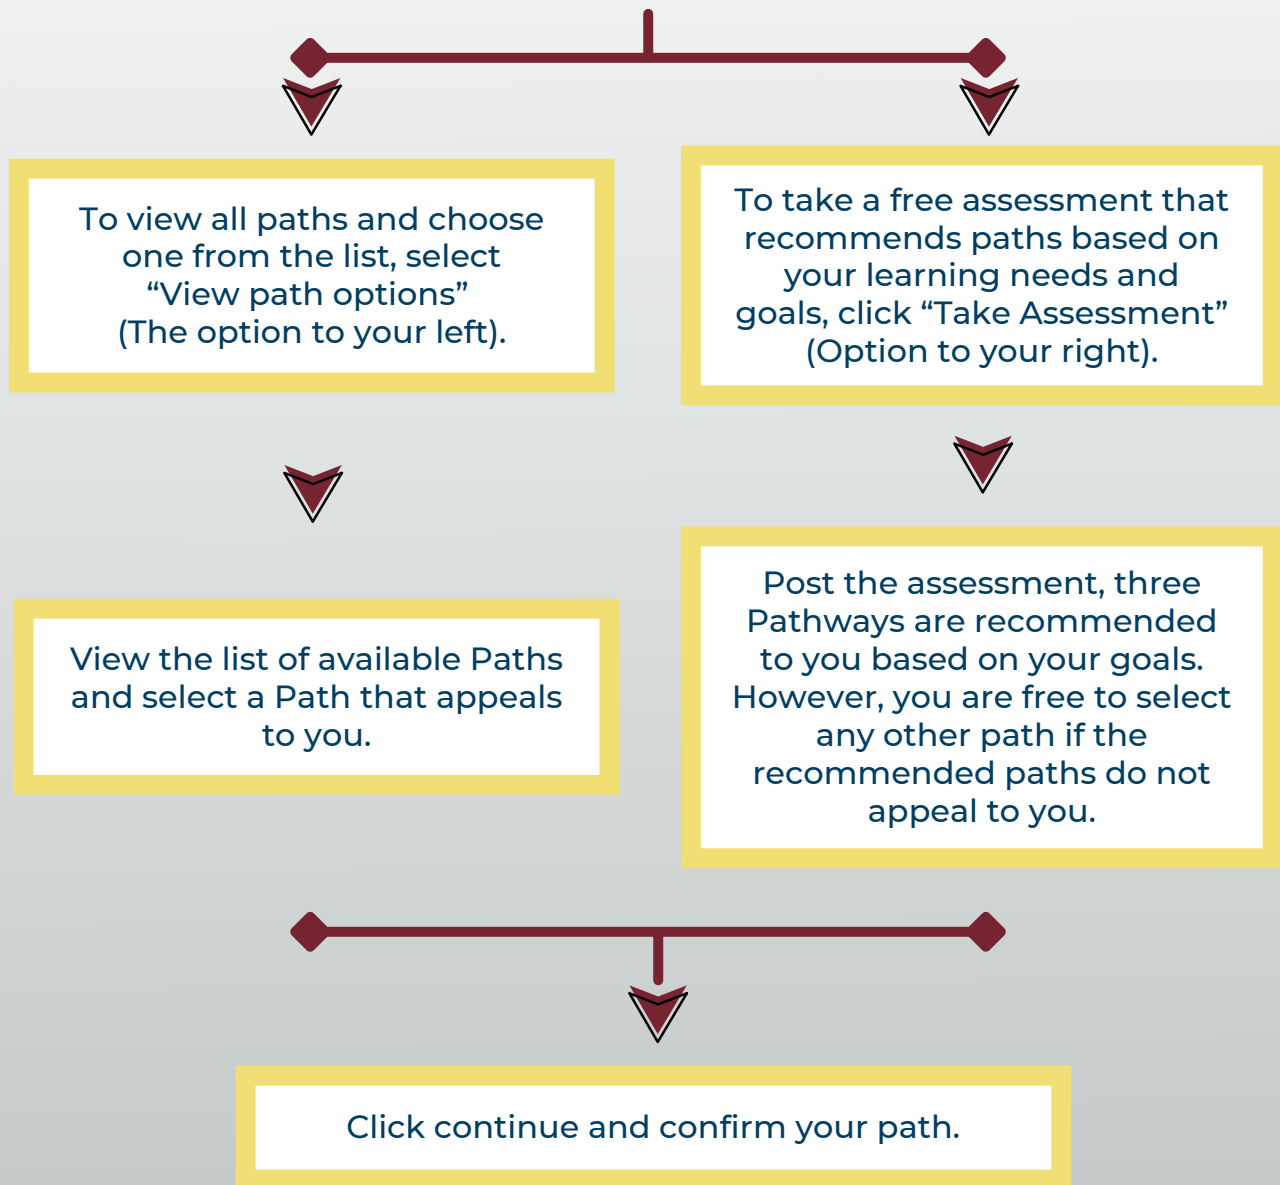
To view all paths and choose one from the list, select “View path options” (The option to your left).

To take a free assessment that recommends paths based on your learning needs and goals, click “Take Assessment” (Option to your right).

View the list of available Paths and select a Path that appeals to you.

Post the assessment, three Pathways are recommended to you based on your goals. However, you are free to select any other path if the recommended paths do not appeal to you.

Click continue and confirm your path.